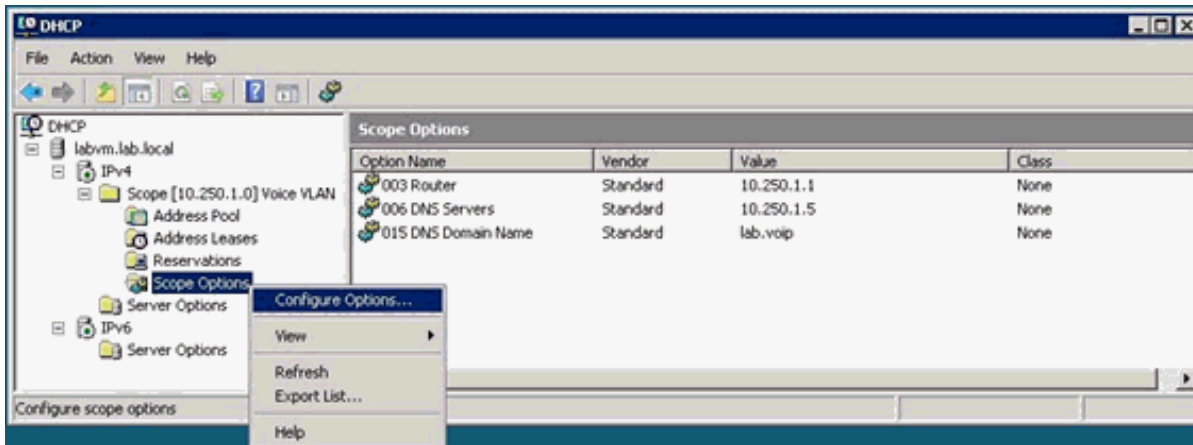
DHCP

File Action View Help

DHCP
labvm.lab.local
IPv4
Scope [10.250.1.0] Voice VLAN
Address Pool
Address Leases
Reservations
Scope Options
Server Options
IPv6
Server Options

Scope Options

| Option Name | Vendor | Value | Class |
|---|---|---|---|
| 003 Router | Standard | 10.250.1.1 | None |
| 006 DNS Servers | Standard | 10.250.1.5 | None |
| 015 DNS Domain Name | Standard | lab.voip | None |

Configure Options...
View
Refresh
Export List...
Help

Configure scope options